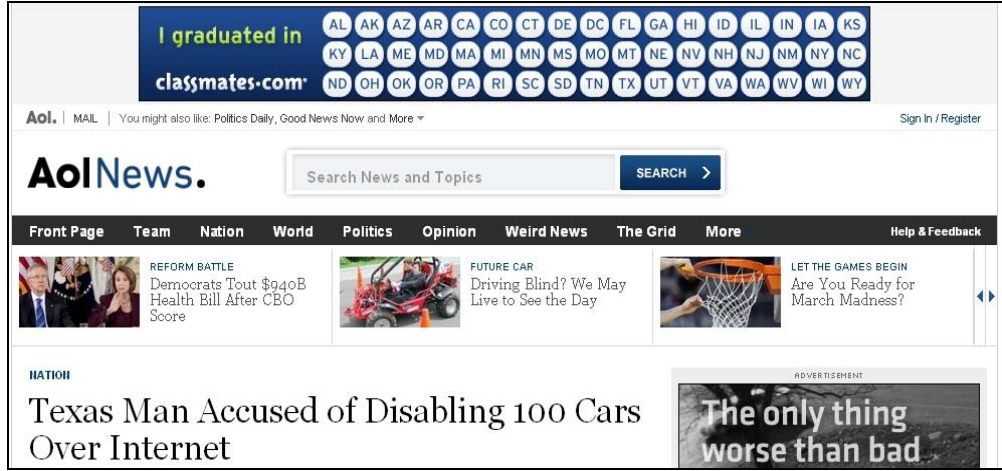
I graduated in
classmates·com

AL AK AZ AR CA CO CT DE DC FL GA HI ID IL IN IA KS
KY LA ME MD MA MI MN MS MO MT NE NV NH NJ NM NY NC
ND OH OK OR PA RI SC SD TN TX UT VT VA WA WV WI WY

Aol. | MAIL | You might also like: Politics Daily, Good News Now and More

Sign In / Register

AolNews.

Search News and Topics

SEARCH

Front Page | Team | Nation | World | Politics | Opinion | Weird News | The Grid | More

Help & Feedback

REFORM BATTLE
Democrats Tout $940B Health Bill After CBO Score

FUTURE CAR
Driving Blind? We May Live to See the Day

LET THE GAMES BEGIN
Are You Ready for March Madness?

NATION

Texas Man Accused of Disabling 100 Cars Over Internet

ADVERTISEMENT

The only thing worse than bad